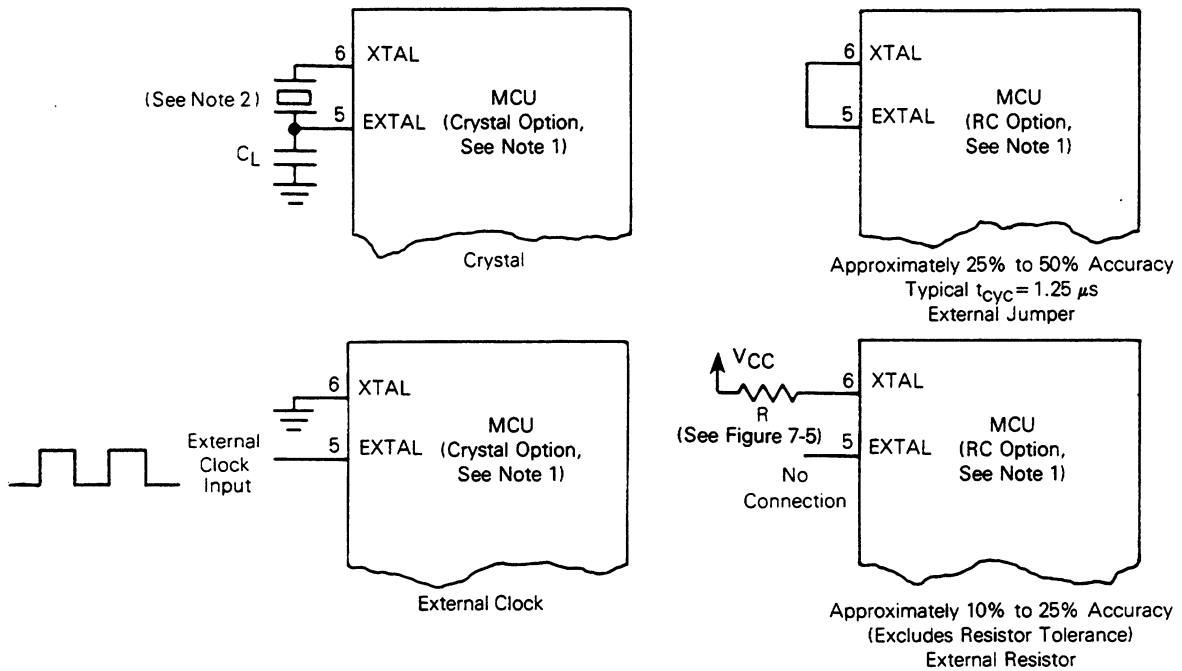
6 XTAL

(See Note 2)

5 EXTAL

MCU (Crystal Option, See Note 1)

$C_L$

Crystal

6 XTAL

5 EXTAL

MCU (RC Option, See Note 1)

Approximately 25% to 50% Accuracy
Typical $t_{CYC} = 1.25\ \mu s$
External Jumper

6 XTAL

External Clock Input

5 EXTAL

MCU (Crystal Option, See Note 1)

External Clock

$V_{CC}$

R

(See Figure 7-5)

6 XTAL

5 EXTAL

No Connection

MCU (RC Option, See Note 1)

Approximately 10% to 25% Accuracy
(Excludes Resistor Tolerance)
External Resistor